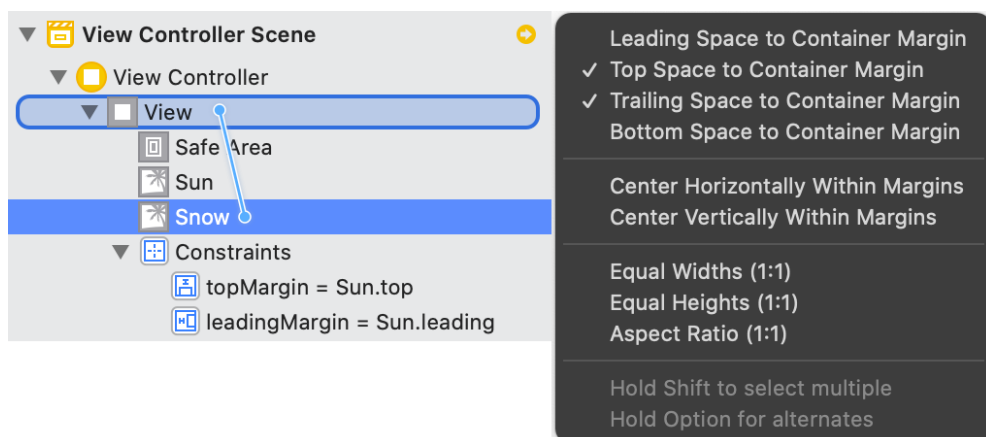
View Controller Scene
View Controller
View
Safe Area
Sun
Snow
Constraints
topMargin = Sun.top
leadingMargin = Sun.leading

Leading Space to Container Margin
✓ Top Space to Container Margin
✓ Trailing Space to Container Margin
Bottom Space to Container Margin

Center Horizontally Within Margins
Center Vertically Within Margins

Equal Widths (1:1)
Equal Heights (1:1)
Aspect Ratio (1:1)

Hold Shift to select multiple
Hold Option for alternates